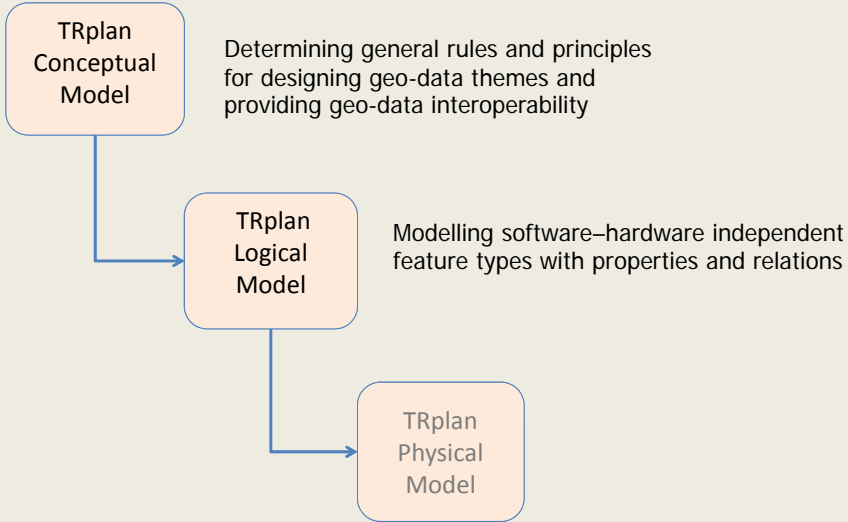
TRplan Conceptual Model

Determining general rules and principles for designing geo-data themes and providing geo-data interoperability

TRplan Logical Model

Modelling software–hardware independent feature types with properties and relations

TRplan Physical Model